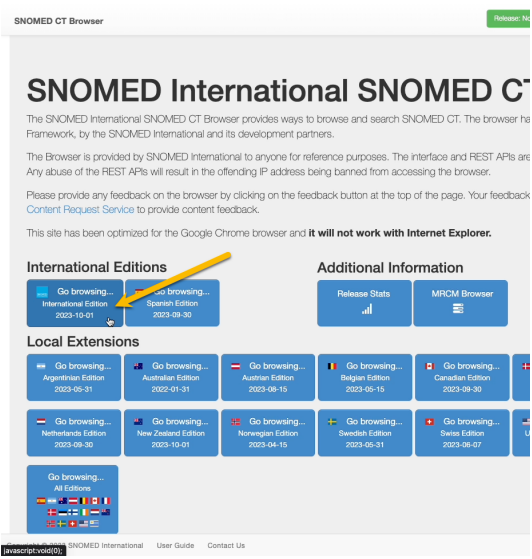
SNOMED CT Browser

Release: No

SNOMED International SNOMED CT

The SNOMED International SNOMED CT Browser provides ways to browse and search SNOMED CT. The browser ha Framework, by the SNOMED International and its development partners.

The Browser is provided by SNOMED International to anyone for reference purposes. The interface and REST APIs are Any abuse of the REST APIs will result in the offending IP address being banned from accessing the browser.

Please provide any feedback on the browser by clicking on the feedback button at the top of the page. Your feedback Content Request Service to provide content feedback.

This site has been optimized for the Google Chrome browser and **it will not work with Internet Explorer.**

International Editions

Go browsing... International Edition 2023-10-01

Go browsing... Spanish Edition 2023-09-30

Additional Information

Release Stats

MRCM Browser

Local Extensions

Go browsing... Argentinian Edition 2023-05-31

Go browsing... Australian Edition 2022-01-31

Go browsing... Austrian Edition 2023-08-15

Go browsing... Belgian Edition 2023-05-15

Go browsing... Canadian Edition 2023-09-30

Go browsing... Netherlands Edition 2023-09-30

Go browsing... New Zealand Edition 2023-10-01

Go browsing... Norwegian Edition 2023-04-15

Go browsing... Swedish Edition 2023-05-31

Go browsing... Swiss Edition 2023-06-07

U

Go browsing... All Editions

javascript:void(0); Copyright © 2023 SNOMED International User Guide Contact Us